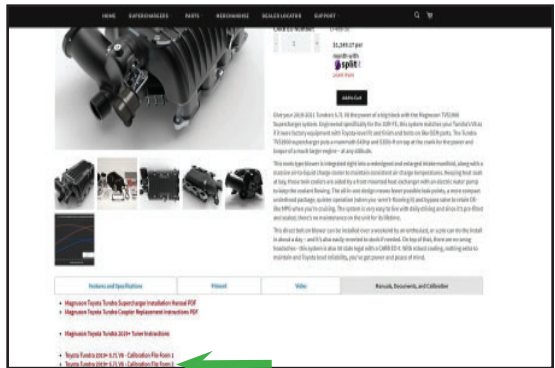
HOME SUPERCHARGERS PARTS MERCHANDISE DEALER LOCATOR SUPPORT

$1,385.17 per month with split
Learn more

ADD TO CART

Give your 2019-2021 Tundra 5.7L V8 the power of a big block with the Magnuson TVS1900 Supercharger system. Engineered specifically for the 3UR-FE, this system matches your Tundra's VVas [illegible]

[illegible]

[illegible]

Features and Specifications | Fitment | Video | Manuals, Documents, and Calibration

- Magnuson Toyota Tundra Supercharger Installation Manual PDF
- Magnuson Toyota Tundra Coupler Replacement Instructions PDF
- Magnuson Toyota Tundra 2019+ Tuner Instructions
- Toyota Tundra 2019+ 5.7L V8 - Calibration File Form 1
- Toyota Tundra 2019+ 5.7L V8 - Calibration File Form 2